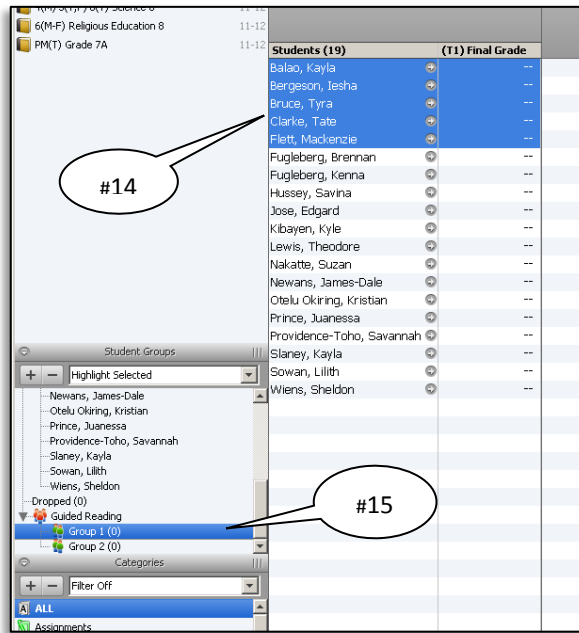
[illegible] Science 8
6(M-F) Religious Education 8 11-12
PM(T) Grade 7A 11-12

| Students (19) | (T1) Final Grade |
|---|---|
| Balao, Kayla | -- |
| Bergeson, Iesha | -- |
| Bruce, Tyra | -- |
| Clarke, Tate | -- |
| Flett, Mackenzie | -- |
| Fugleberg, Brennan | -- |
| Fugleberg, Kenna | -- |
| Hussey, Savina | -- |
| Jose, Edgard | -- |
| Kibayen, Kyle | -- |
| Lewis, Theodore | -- |
| Nakatte, Suzan | -- |
| Newans, James-Dale | -- |
| Otelu Okiring, Kristian | -- |
| Prince, Juanessa | -- |
| Providence-Toho, Savannah | -- |
| Slaney, Kayla | -- |
| Sowan, Lilith | -- |
| Wiens, Sheldon | -- |

#14

Student Groups
Highlight Selected
Newans, James-Dale
Otelu Okiring, Kristian
Prince, Juanessa
Providence-Toho, Savannah
Slaney, Kayla
Sowan, Lilith
Wiens, Sheldon
Dropped (0)
Guided Reading
Group 1 (0)
Group 2 (0)

#15

Categories
Filter Off
ALL
Assignments